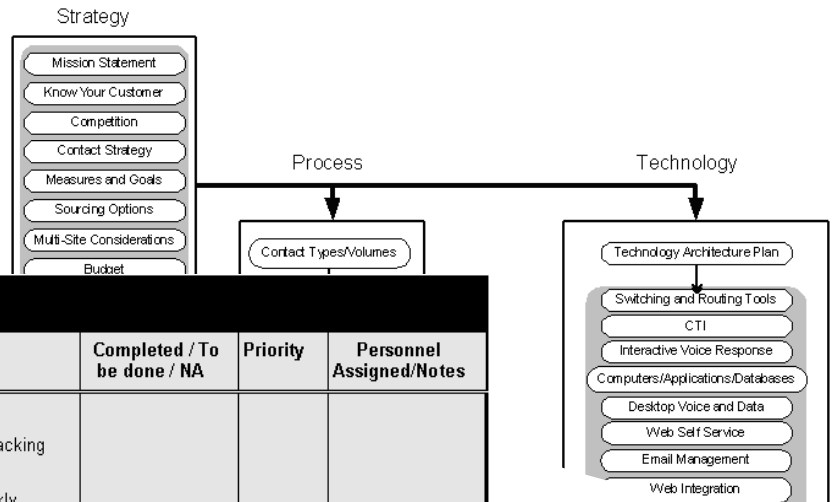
Strategy

Mission Statement
Know Your Customer
Competition
Contact Strategy
Measures and Goals
Sourcing Options
Multi-Site Considerations
Budget

Process

Contact Types/Volumes

Technology

Technology Architecture Plan
Switching and Routing Tools
CTI
Interactive Voice Response
Computers/Applications/Databases
Desktop Voice and Data
Web Self Service
Email Management
Web Integration

| | Completed / To be done / NA | Priority | Personnel Assigned/Notes |
|---|---|---|---|
| acking | | | |
| kly | | | |